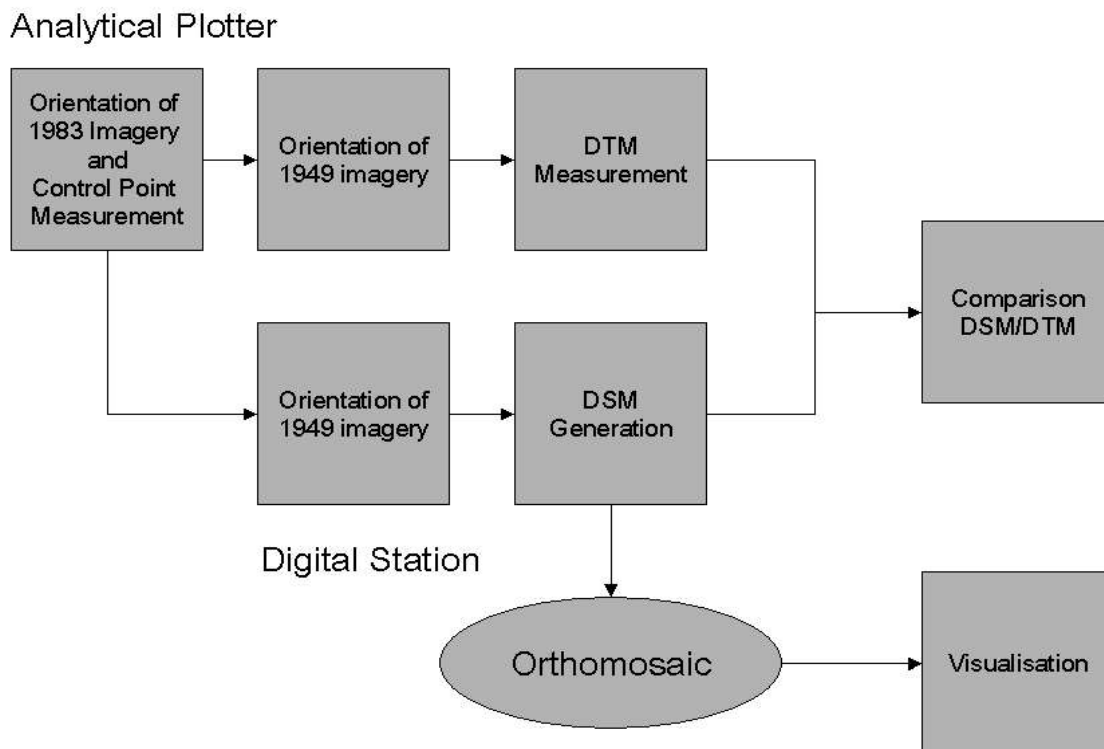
Analytical Plotter

Orientation of 1983 Imagery and Control Point Measurement

Orientation of 1949 imagery

DTM Measurement

Comparison DSM/DTM

Orientation of 1949 imagery

DSM Generation

Digital Station

Orthomosaic

Visualisation